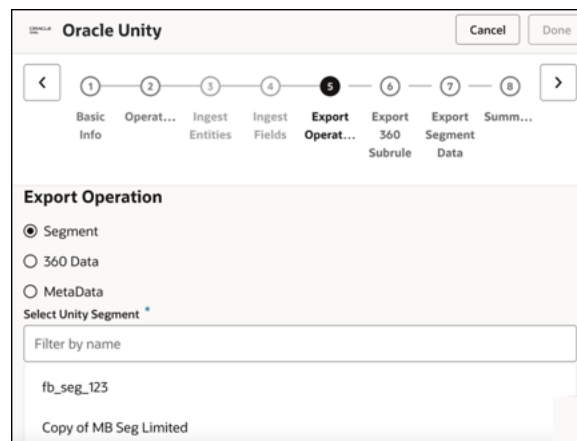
ORACLE Oracle Unity

Cancel Done

‹ 1 2 3 4 5 6 7 8 ›

Basic Info

Operat…

Ingest Entities

Ingest Fields

Export Operat…

Export 360 Subrule

Export Segment Data

Summ…

Export Operation

Segment

360 Data

MetaData

Select Unity Segment *

Filter by name

fb_seg_123

Copy of MB Seg Limited